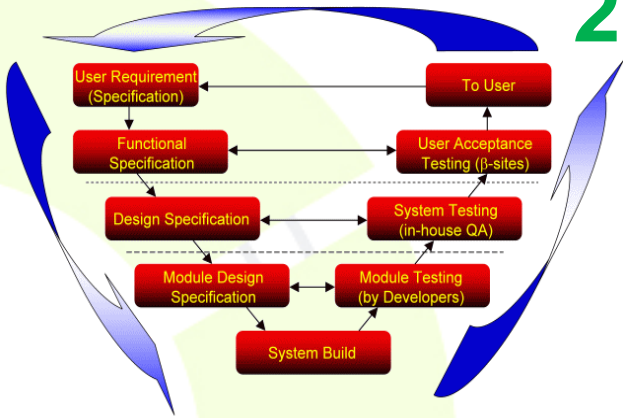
2

User Requirement (Specification)

To User

Functional Specification

User Acceptance Testing ($\beta$-sites)

Design Specification

System Testing (in-house QA)

Module Design Specification

Module Testing (by Developers)

System Build